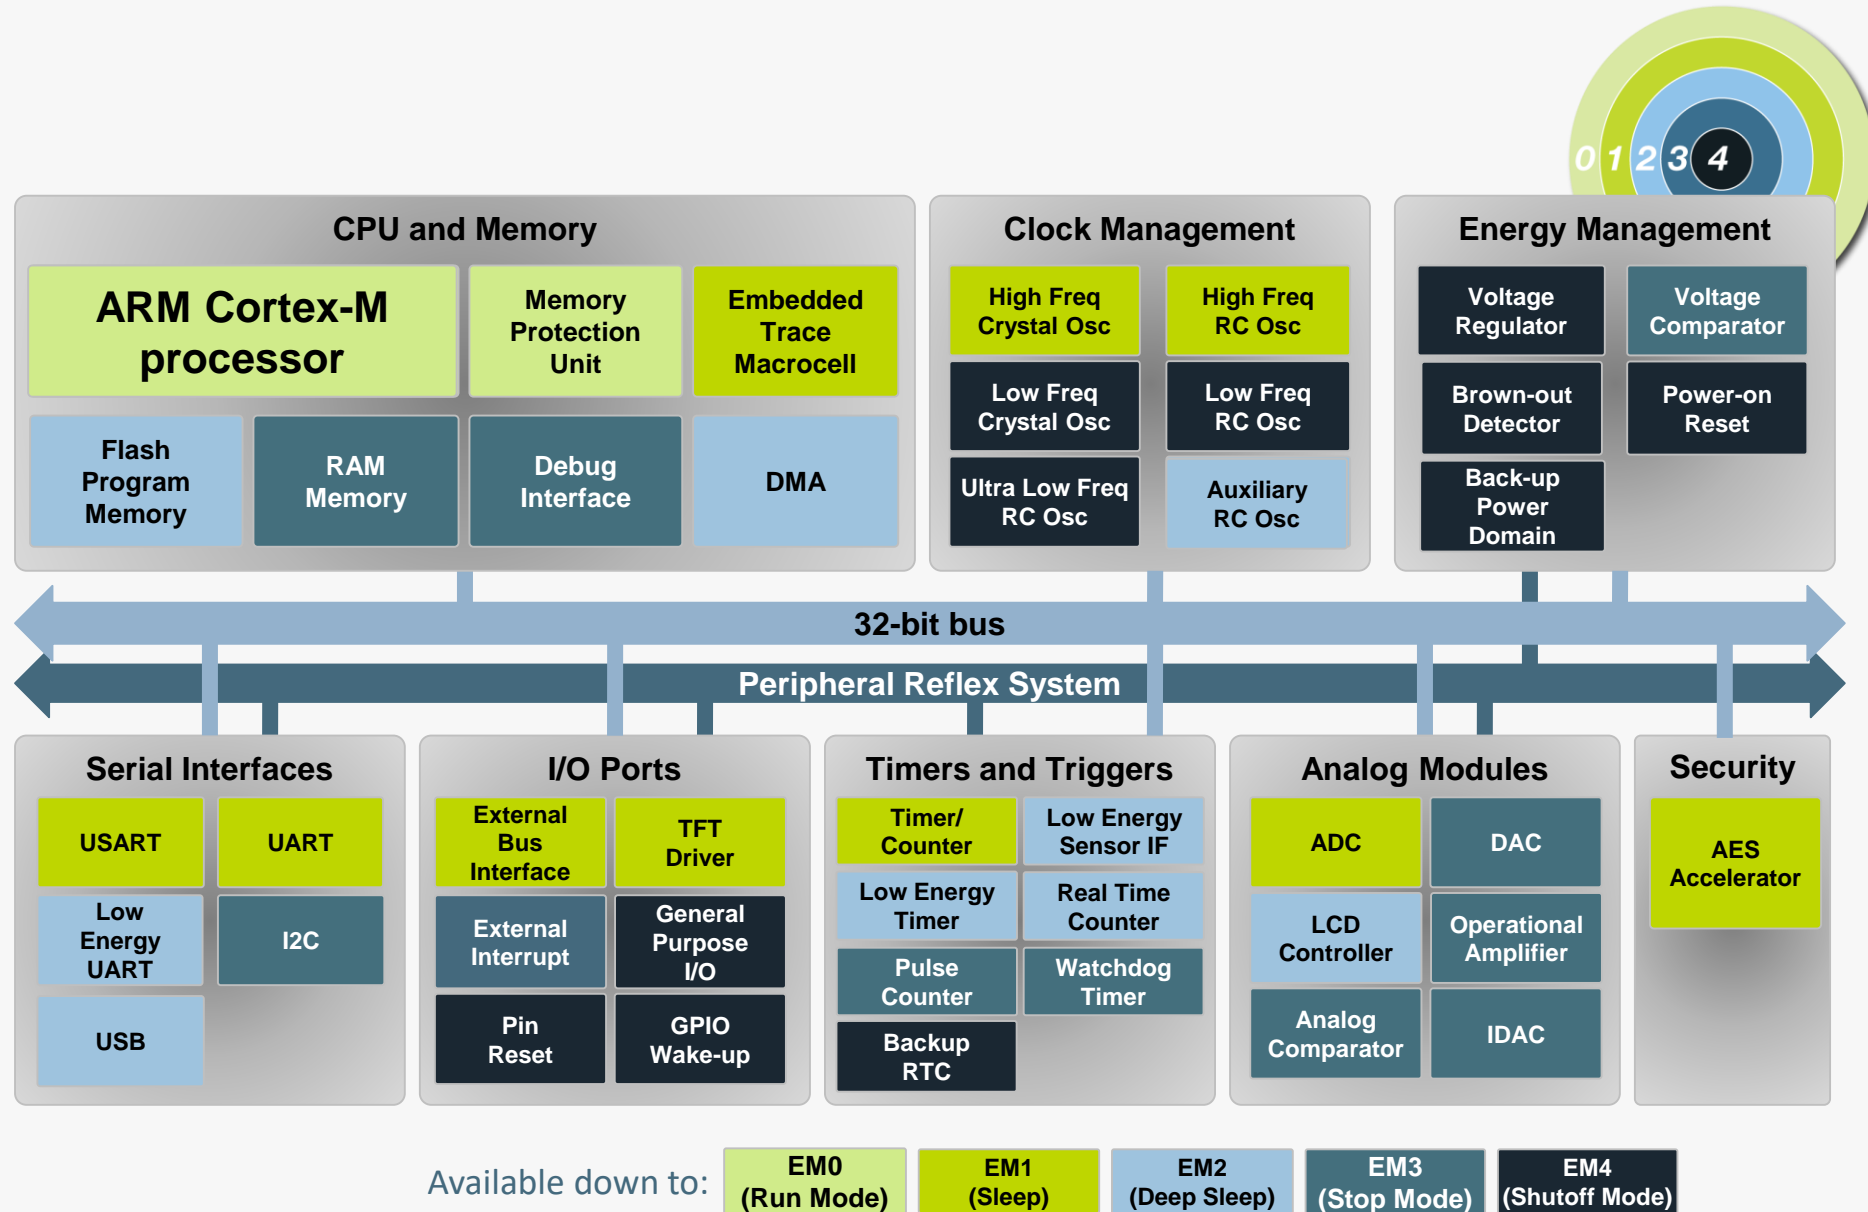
0 1 2 3 4

CPU and Memory

ARM Cortex-M processor

Memory Protection Unit

Embedded Trace Macrocell

Flash Program Memory

RAM Memory

Debug Interface

DMA

Clock Management

High Freq Crystal Osc

High Freq RC Osc

Low Freq Crystal Osc

Low Freq RC Osc

Ultra Low Freq RC Osc

Auxiliary RC Osc

Energy Management

Voltage Regulator

Voltage Comparator

Brown-out Detector

Power-on Reset

Back-up Power Domain

32-bit bus

Peripheral Reflex System

Serial Interfaces

USART

UART

Low Energy UART

I2C

USB

I/O Ports

External Bus Interface

TFT Driver

External Interrupt

General Purpose I/O

Pin Reset

GPIO Wake-up

Timers and Triggers

Timer/ Counter

Low Energy Sensor IF

Low Energy Timer

Real Time Counter

Pulse Counter

Watchdog Timer

Backup RTC

Analog Modules

ADC

DAC

LCD Controller

Operational Amplifier

Analog Comparator

IDAC

Security

AES Accelerator

Available down to:

EM0 (Run Mode)

EM1 (Sleep)

EM2 (Deep Sleep)

EM3 (Stop Mode)

EM4 (Shutoff Mode)